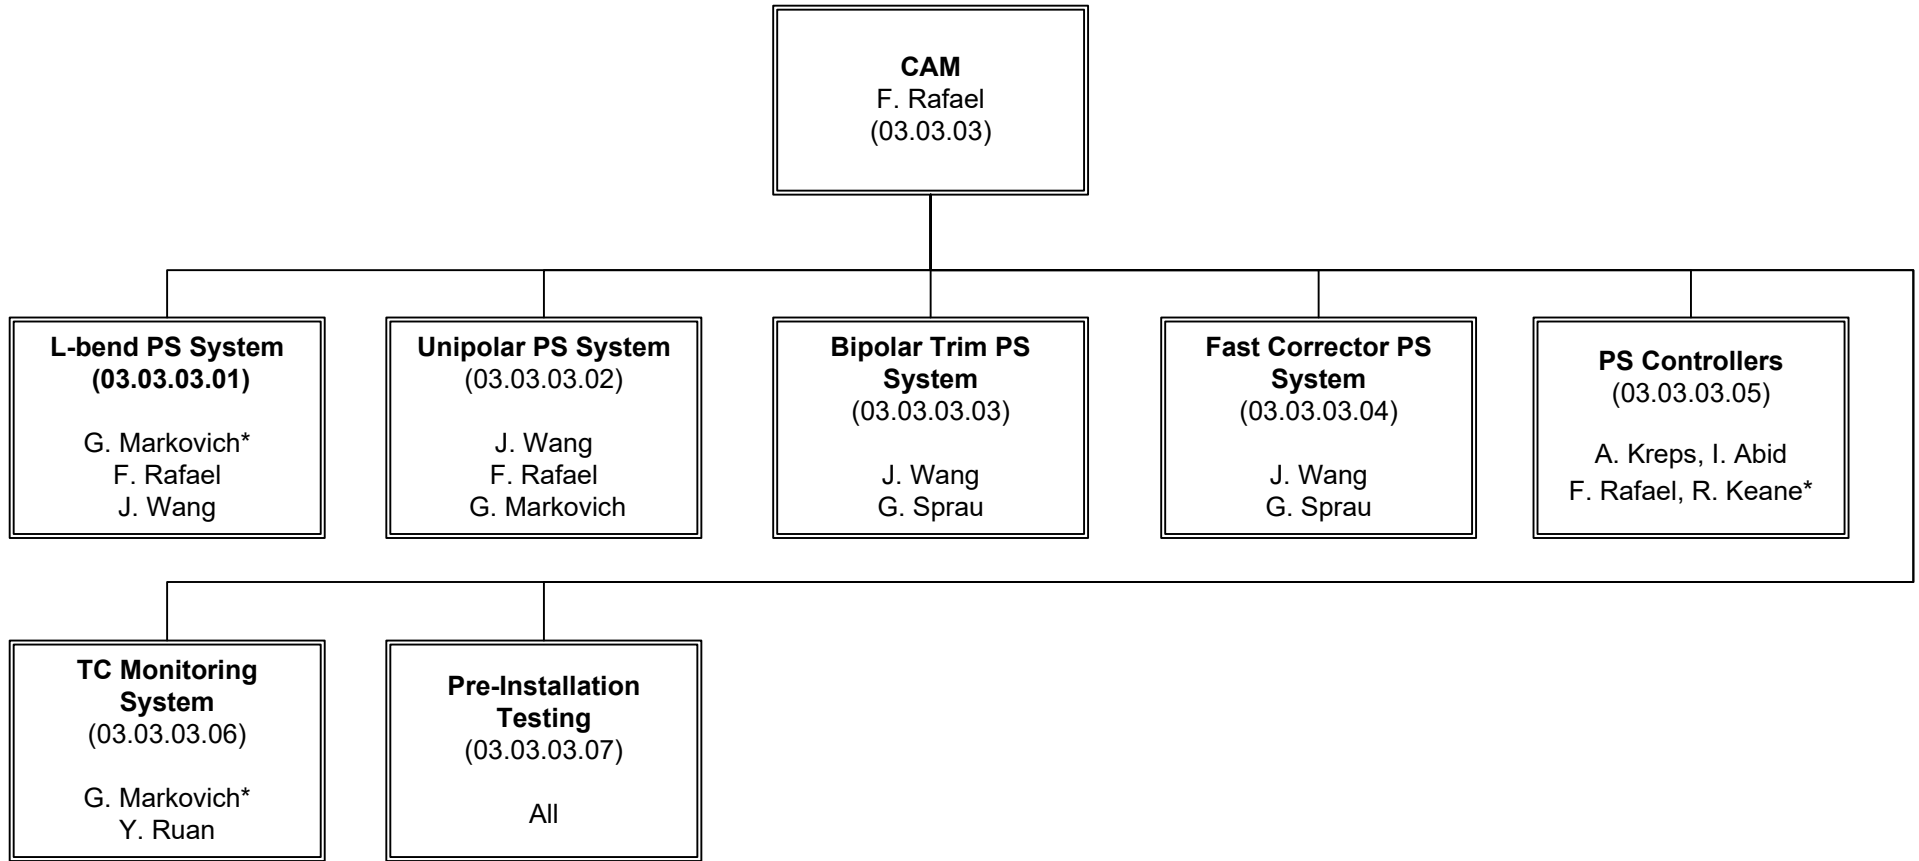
CAM
F. Rafael
(03.03.03)

L-bend PS System
(03.03.03.01)

G. Markovich*
F. Rafael
J. Wang

Unipolar PS System
(03.03.03.02)

J. Wang
F. Rafael
G. Markovich

Bipolar Trim PS System
(03.03.03.03)

J. Wang
G. Sprau

Fast Corrector PS System
(03.03.03.04)

J. Wang
G. Sprau

PS Controllers
(03.03.03.05)

A. Kreps, I. Abid
F. Rafael, R. Keane*

TC Monitoring System
(03.03.03.06)

G. Markovich*
Y. Ruan

Pre-Installation Testing
(03.03.03.07)

All